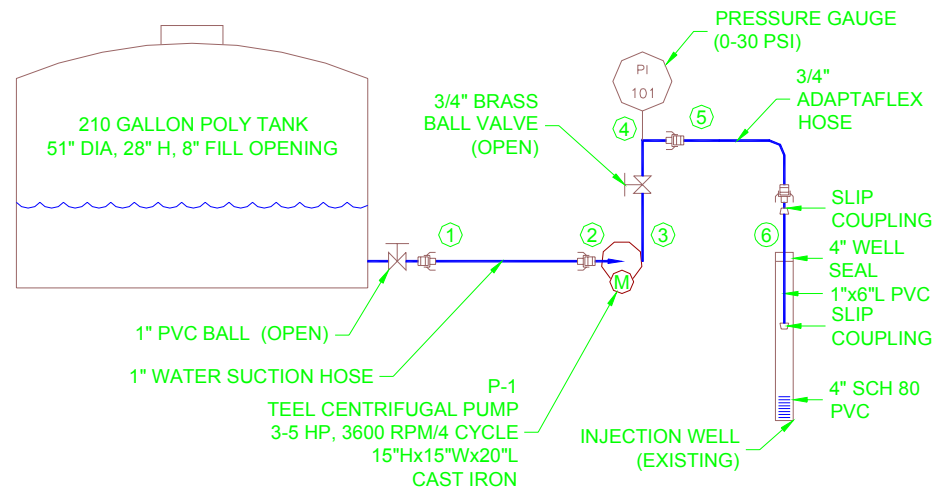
210 GALLON POLY TANK
51" DIA, 28" H, 8" FILL OPENING

PRESSURE GAUGE
(0-30 PSI)

PI
101

3/4" BRASS
BALL VALVE
(OPEN)

3/4"
ADAPTAFLEX
HOSE

4

5

1

2

3

6

M

SLIP
COUPLING

4" WELL
SEAL

1"x6"L PVC

SLIP
COUPLING

4" SCH 80
PVC

1" PVC BALL (OPEN)

1" WATER SUCTION HOSE

P-1
TEEL CENTRIFUGAL PUMP
3-5 HP, 3600 RPM/4 CYCLE
15"Hx15"Wx20"L
CAST IRON

INJECTION WELL
(EXISTING)